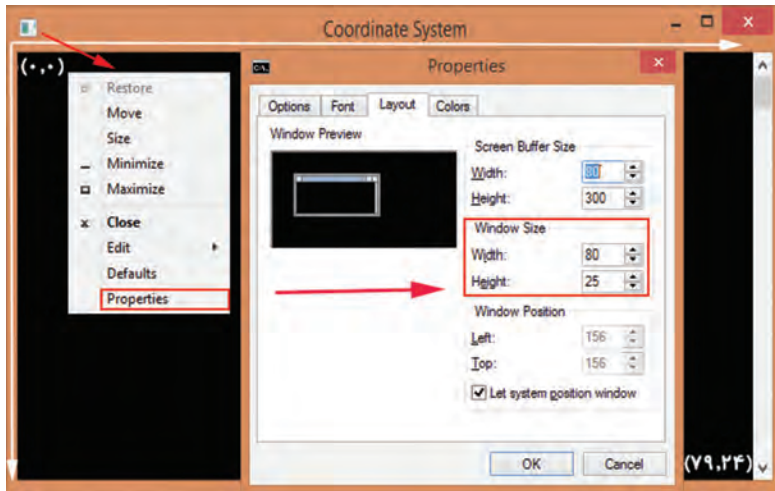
Coordinate System

(۰,۰)

Restore
Move
Size
Minimize
Maximize
Close
Edit
Defaults
Properties

Properties

Options | Font | Layout | Colors

Window Preview

Screen Buffer Size
Width: 80
Height: 300

Window Size
Width: 80
Height: 25

Window Position
Left: 156
Top: 156
Let system position window

OK
Cancel

(۷۹,۲۴)